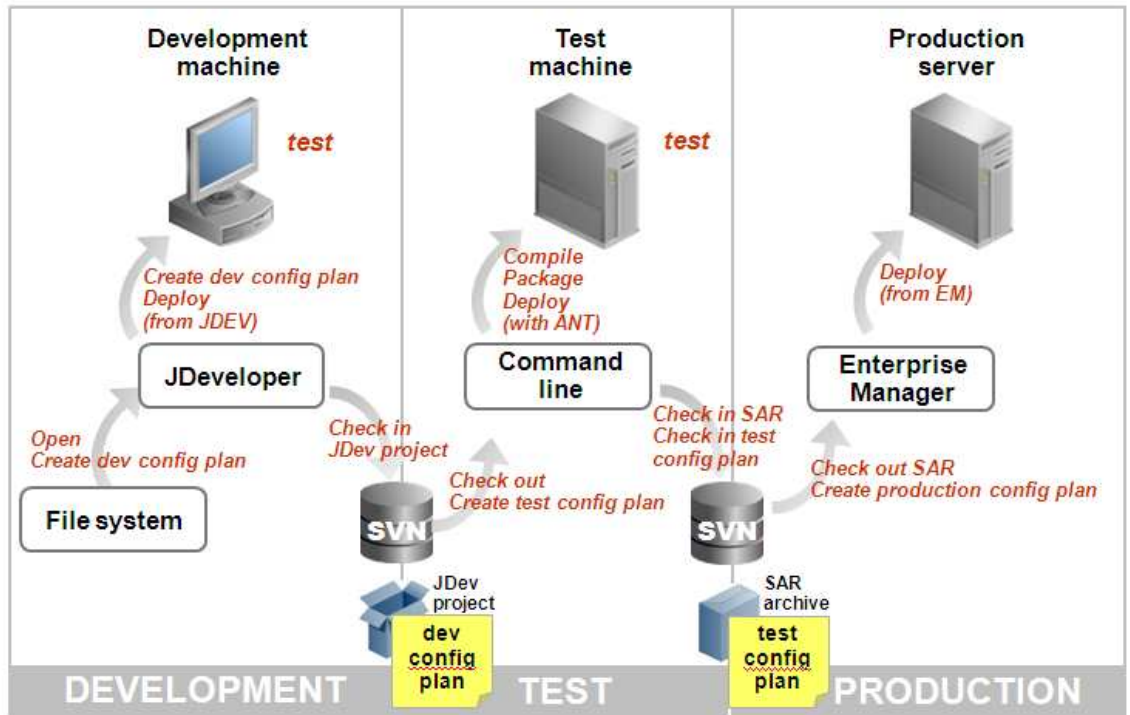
Development machine

test

Create dev config plan
Deploy
(from JDEV)

JDeveloper

Open
Create dev config plan

File system

Test machine

test

Compile
Package
Deploy
(with ANT)

Command line

Check in
JDev project

Check out
Create test config plan

SVN

JDev project

dev config plan

Production server

Deploy
(from EM)

Enterprise Manager

Check in SAR
Check in test config plan

Check out SAR
Create production config plan

SVN

SAR archive

test config plan

DEVELOPMENT

TEST

PRODUCTION